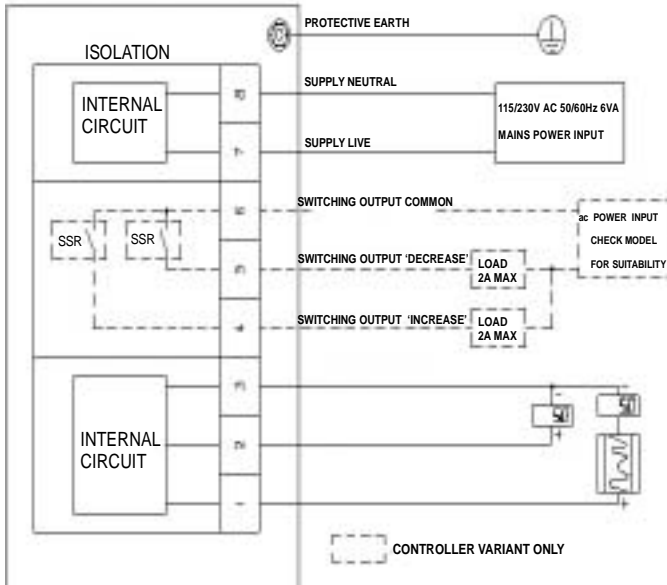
PROTECTIVE EARTH

ISOLATION

INTERNAL CIRCUIT

SUPPLY NEUTRAL

115/230V AC 50/60Hz 6VA

MAINS POWER INPUT

SUPPLY LIVE

SWITCHING OUTPUT COMMON

SSR

SSR

ac POWER INPUT

CHECK MODEL

FOR SUITABILITY

SWITCHING OUTPUT 'DECREASE'

LOAD 2A MAX

SWITCHING OUTPUT 'INCREASE'

LOAD 2A MAX

INTERNAL CIRCUIT

CONTROLLER VARIANT ONLY